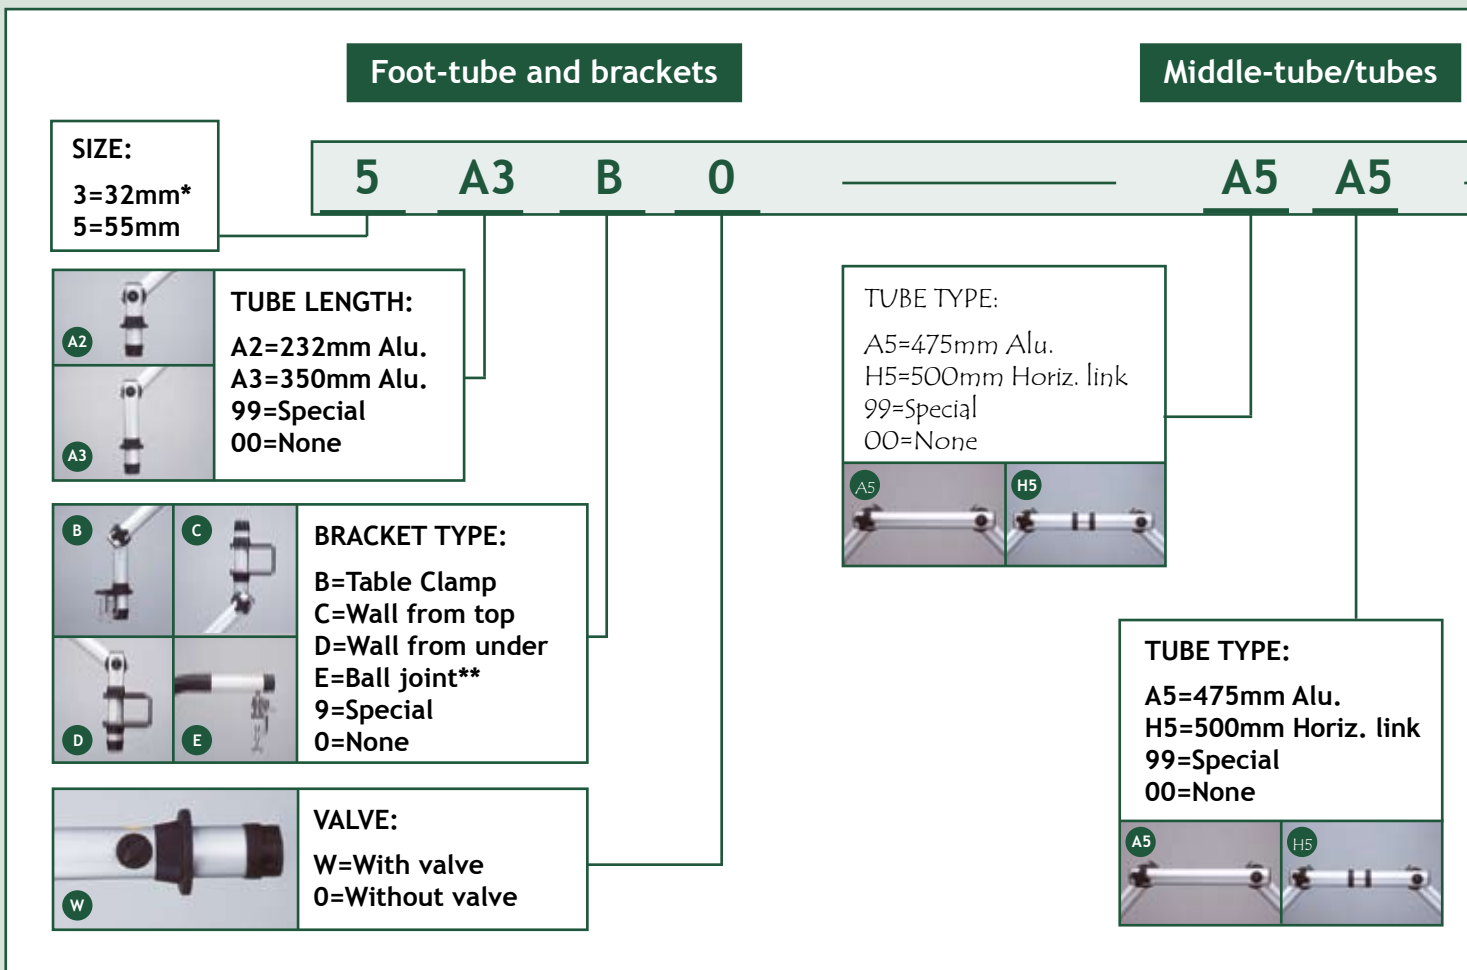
Foot-tube and brackets

Middle-tube/tubes

SIZE:
3=32mm*
5=55mm

5 A3 B 0 A5 A5

A2
A3

TUBE LENGTH:
A2=232mm Alu.
A3=350mm Alu.
99=Special
00=None

TUBE TYPE:
A5=475mm Alu.
H5=500mm Horiz. link
99=Special
00=None

A5
H5

B
C
D
E

BRACKET TYPE:
B=Table Clamp
C=Wall from top
D=Wall from under
E=Ball joint**
9=Special
0=None

TUBE TYPE:
A5=475mm Alu.
H5=500mm Horiz. link
99=Special
00=None

A5
H5

W

VALVE:
W=With valve
0=Without valve